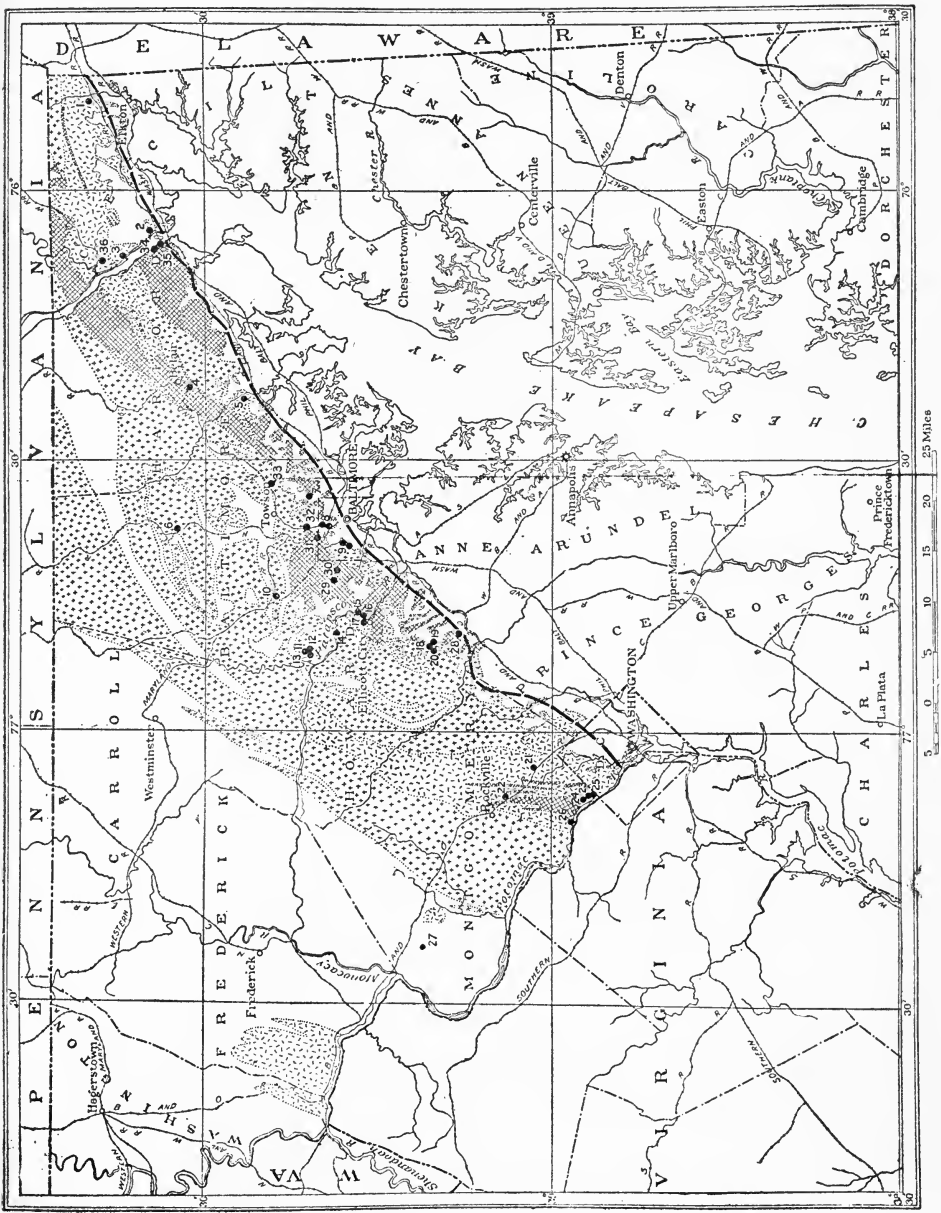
P E N N S Y L V A N I A
D E L A W A R E
C E C I L
K E N T
Q U E E N A N N E S
C A R O L I N E
T A L B O T
D O R C H E S T E R
H A R F O R D
B A L T I M O R E
C A R R O L L
F R E D E R I C K
W A S H I N G T O N
H O W A R D
M O N T G O M E R Y
A N N E A R U N D E L
P R I N C E G E O R G E S
C H A R L E S
V I R G I N I A
W VA
C H E S A P E A K E B A Y
Elkton
Denton
Chestertown
Centerville
Easton
Cambridge
BALTIMORE
Towson
Annapolis
Upper Marlboro
Prince Frederick
La Plata
WASHINGTON
Rockville
Westminster
Frederick
Hagerstown
Ellicott City
Bel Air
Chester R.
Choptank R.
Eastern Bay
Potomac R.
Monocacy
Shenandoah R.
Patapsco
Gunpowder
B. AND O. R.R.
WESTERN MARYLAND R.R.
PHILA. W. AND B. R.R.
WASH. B. AND A.
B. AND P. R.R.
SOUTHERN R.R.
W. B. AND A.
BALT. AND E. S.
1, 2, 3, 4, 5, 6, 7, 8, 9, 10, 11, 12, 13, 14, 15, 16, 17, 18, 19, 20, 21, 22, 23, 24, 25, 26, 27, 28, 29, 30, 31, 32, 33, 34, 35, 36
76°
77°
30'
39°
38°
5 0 5 10 15 20 25 Miles